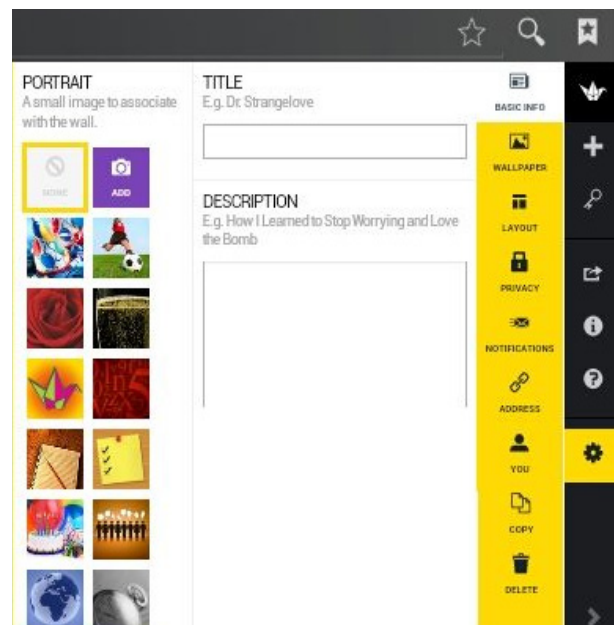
PORTRAIT
A small image to associate with the wall.

NONE

ADD

TITLE
E.g. Dr. Strangelove

DESCRIPTION
E.g. How I Learned to Stop Worrying and Love the Bomb

BASIC INFO

WALLPAPER

LAYOUT

PRIVACY

NOTIFICATIONS

ADDRESS

YOU

COPY

DELETE